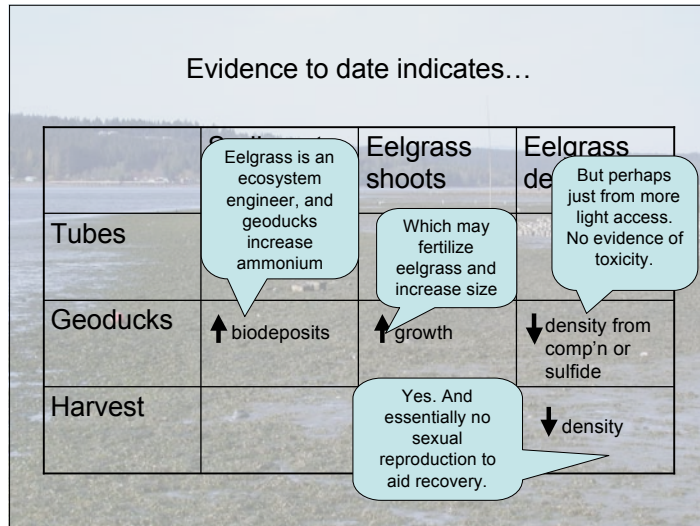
Evidence to date indicates…

| | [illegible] | Eelgrass shoots | Eelgrass de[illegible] |
|---|---|---|---|
| Tubes | | | |
| Geoducks | ↑ biodeposits | ↑ growth | ↓ density from comp'n or sulfide |
| Harvest | | | ↓ density |

Eelgrass is an ecosystem engineer, and geoducks increase ammonium

Which may fertilize eelgrass and increase size

But perhaps just from more light access. No evidence of toxicity.

Yes. And essentially no sexual reproduction to aid recovery.